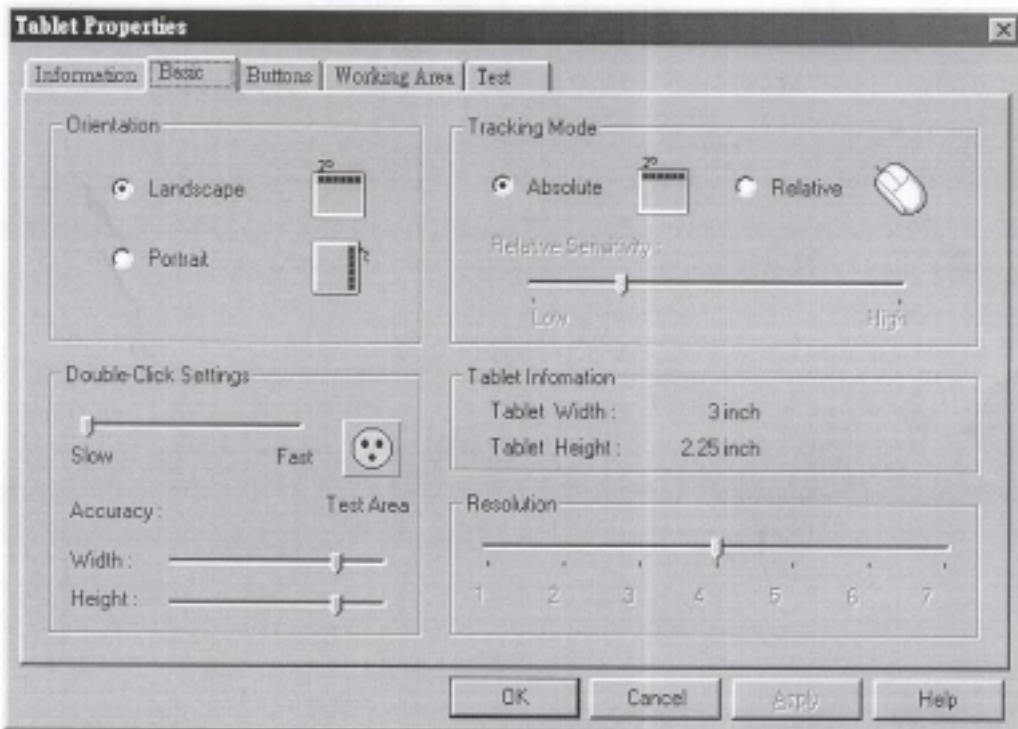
Tablet Properties

Information | Basic | Buttons | Working Area | Test

Orientation
Landscape
Portrait

Tracking Mode
Absolute
Relative
Relative Sensitivity :
Low
High

Double-Click Settings
Slow
Fast
Test Area
Accuracy :
Width :
Height :

Tablet Infomation
Tablet Width : 3 inch
Tablet Height : 2.25 inch

Resolution
1 2 3 4 5 6 7

OK
Cancel
Apply
Help